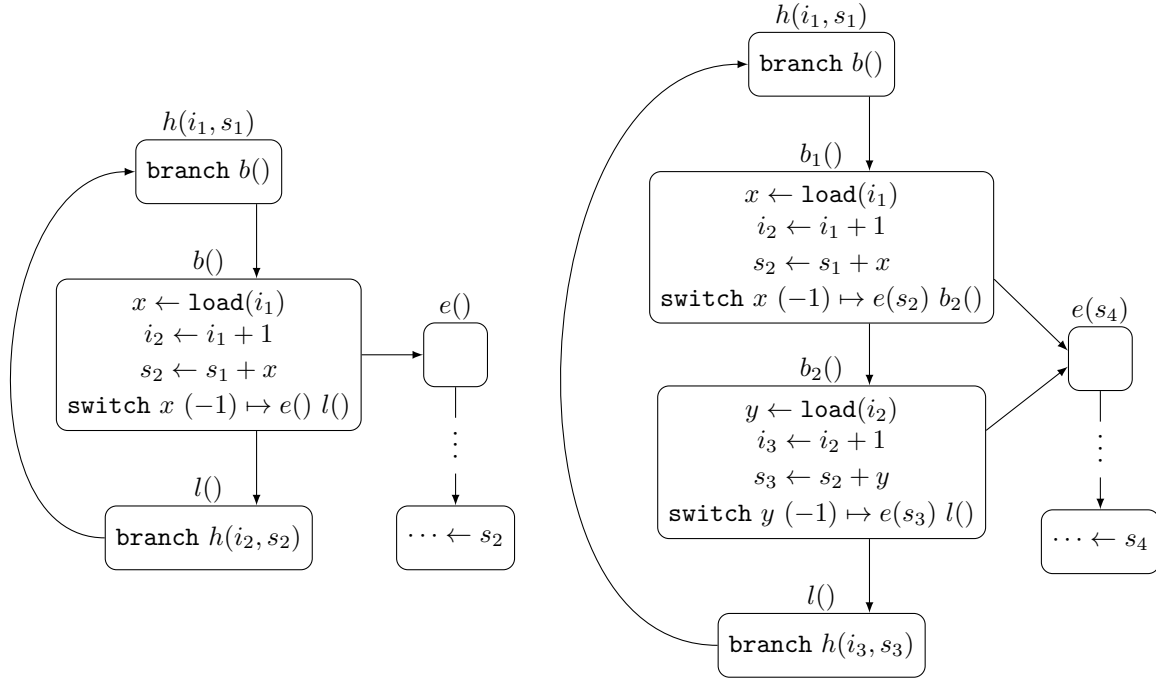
$h(i_1, s_1)$

branch $b()$

$b()$

$x \leftarrow \texttt{load}(i_1)$
$i_2 \leftarrow i_1 + 1$
$s_2 \leftarrow s_1 + x$
switch $x$ $(-1) \mapsto e()$ $l()$

$e()$

$\vdots$

$l()$

branch $h(i_2, s_2)$

$\cdots \leftarrow s_2$

$h(i_1, s_1)$

branch $b()$

$b_1()$

$x \leftarrow \texttt{load}(i_1)$
$i_2 \leftarrow i_1 + 1$
$s_2 \leftarrow s_1 + x$
switch $x$ $(-1) \mapsto e(s_2)$ $b_2()$

$e(s_4)$

$b_2()$

$y \leftarrow \texttt{load}(i_2)$
$i_3 \leftarrow i_2 + 1$
$s_3 \leftarrow s_2 + y$
switch $y$ $(-1) \mapsto e(s_3)$ $l()$

$\vdots$

$\cdots \leftarrow s_4$

$l()$

branch $h(i_3, s_3)$